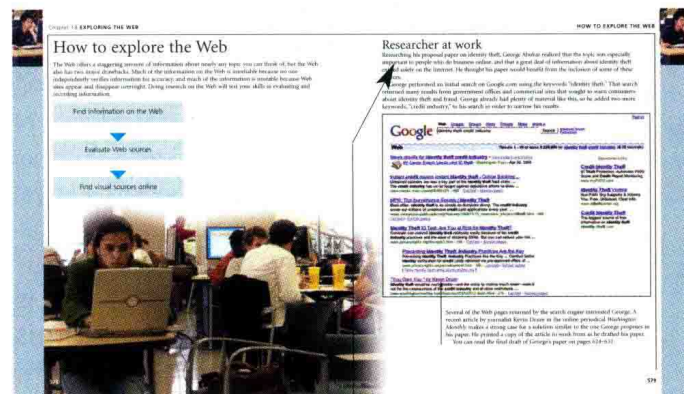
Chapter 16 EXPLORING THE WEB

# How to explore the Web

The Web offers a staggering amount of information about nearly any topic you can think of, but the Web also has two major drawbacks. Much of the information on the Web is unreliable because no one independently verifies information for accuracy, and much of the information is unstable because Web sites appear and disappear overnight. Doing research on the Web will test your skills in evaluating and recording information.

Find information on the Web

Evaluate Web sources

Find visual sources online

HOW TO EXPLORE THE WEB

# Researcher at work

Researching his proposal paper on identity theft, George Abukai realized that the topic was especially important to people who do business online, and that a great deal of information about identity theft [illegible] safety on the Internet. He thought his paper would benefit from the inclusion of some of these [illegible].

George performed an initial search on Google.com using the keywords "identity theft." That search returned many results from government offices and commercial sites that sought to warn consumers about identity theft and fraud. George already had plenty of material like this, so he added two more keywords, "credit industry," to his search in order to narrow his results.

Google

Several of the Web pages returned by the search engine interested George. A recent article by journalist Kevin Drum in the online periodical Washington Monthly makes a strong case for a solution similar to the one George proposes in his paper. He printed a copy of the article to work from as he drafted his paper.

You can read the final draft of George's paper on pages 624-631.

579